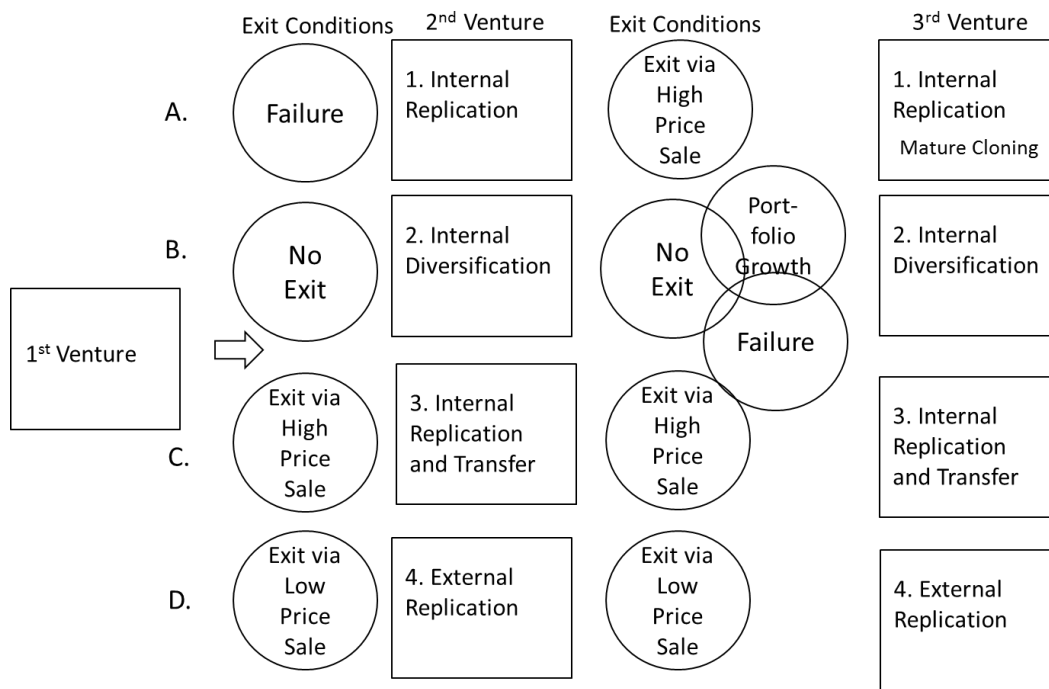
Exit Conditions 2nd Venture Exit Conditions 3rd Venture

1st Venture

A. Failure

1. Internal Replication

Exit via High Price Sale

1. Internal Replication Mature Cloning

B. No Exit

2. Internal Diversification

No Exit

Port-folio Growth

Failure

2. Internal Diversification

C. Exit via High Price Sale

3. Internal Replication and Transfer

Exit via High Price Sale

3. Internal Replication and Transfer

D. Exit via Low Price Sale

4. External Replication

Exit via Low Price Sale

4. External Replication